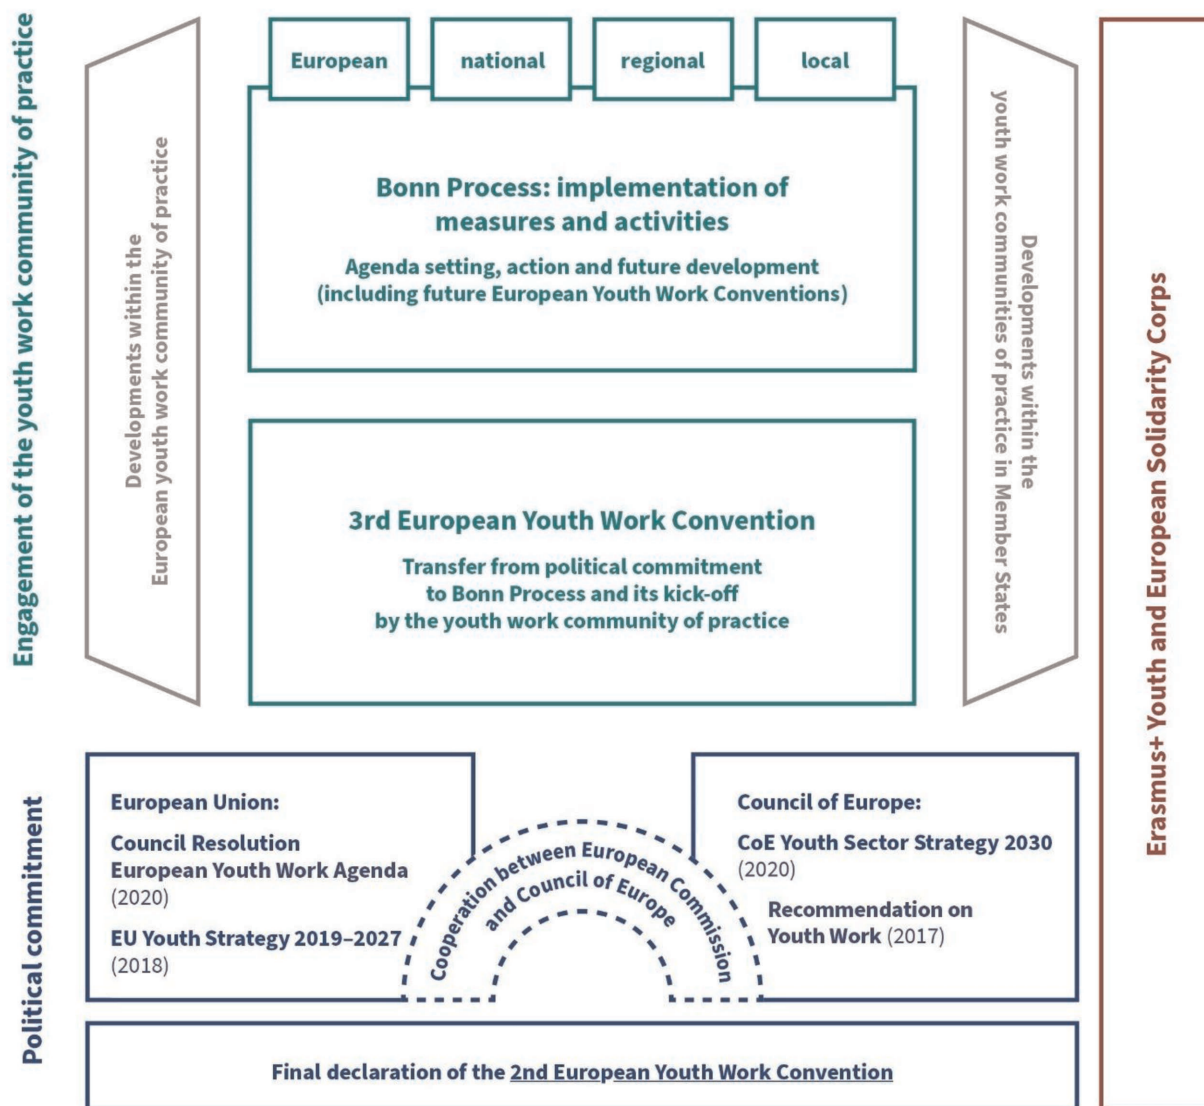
Engagement of the youth work community of practice

Developments within the European youth work community of practice

European

national

regional

local

Bonn Process: implementation of measures and activities

Agenda setting, action and future development (including future European Youth Work Conventions)

3rd European Youth Work Convention

Transfer from political commitment to Bonn Process and its kick-off by the youth work community of practice

Developments within the youth work communities of practice in Member States

Erasmus+ Youth and European Solidarity Corps

Political commitment

European Union:

Council Resolution European Youth Work Agenda (2020)

EU Youth Strategy 2019–2027 (2018)

Cooperation between European Commission and Council of Europe

Council of Europe:

CoE Youth Sector Strategy 2030 (2020)

Recommendation on Youth Work (2017)

Final declaration of the 2nd European Youth Work Convention